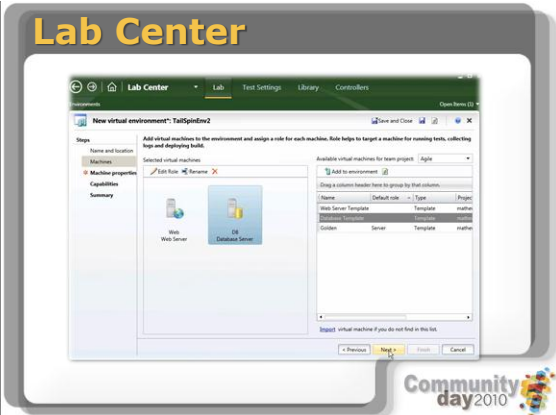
Lab Center

Lab Center | Lab | Test Settings | Library | Controllers

Environments

Open Items (1)

New virtual environment*: TailSpinEnv2

Save and Close

Steps

Name and location

Machines

Machine properties

Capabilities

Summary

Add virtual machines to the environment and assign a role for each machine. Role helps to target a machine for running tests, collecting logs and deploying build.

Selected virtual machines

Edit Role | Rename

Web
Web Server

DB
Database Server

Available virtual machines for team project: Agile

Add to environment

Drag a column header here to group by that column.

| Name | Default role | Type | Project |
|---|---|---|---|
| Web Server Template | | Template | mathe |
| Database Template | | Template | mathe |
| Golden | Server | Template | mathe |

Import virtual machine if you do not find in this list.

< Previous | Next > | Finish | Cancel

Community day 2010